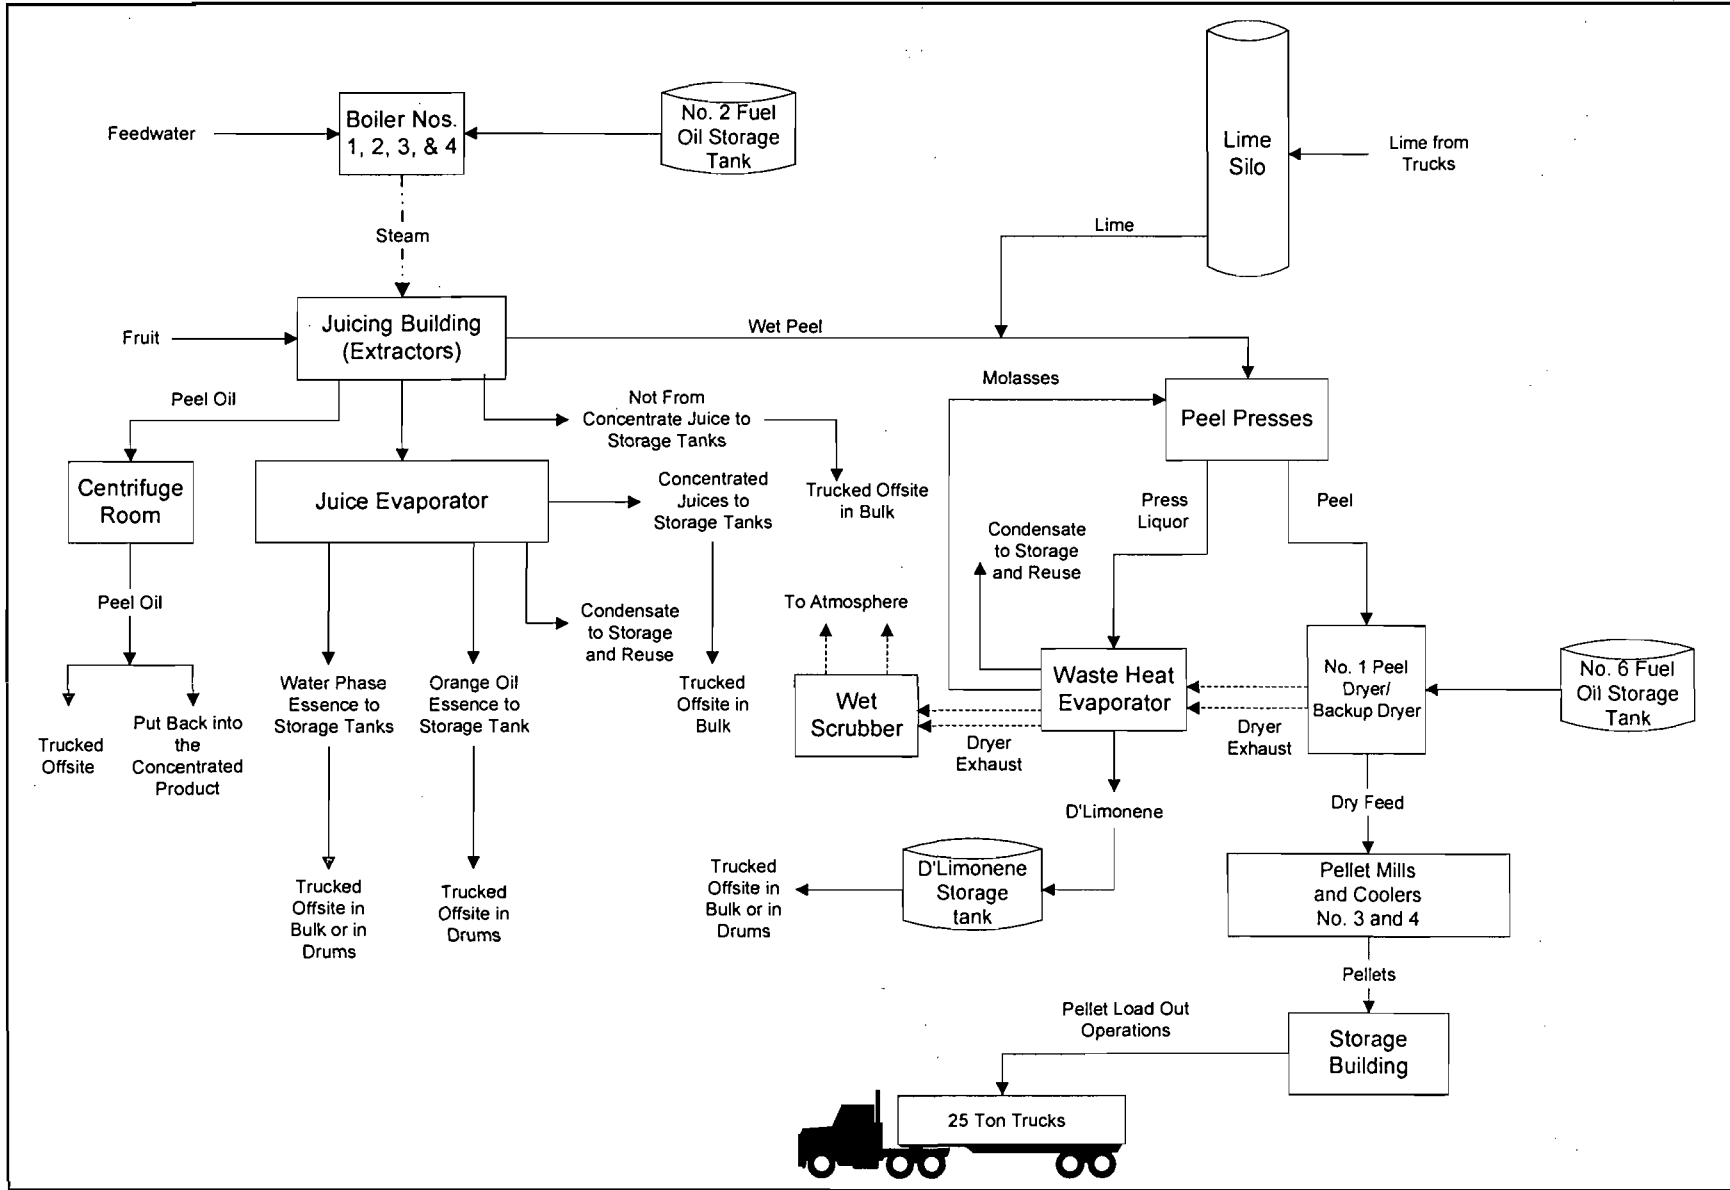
Feedwater

Boiler Nos. 1, 2, 3, & 4

No. 2 Fuel Oil Storage Tank

Steam

Lime Silo

Lime from Trucks

Lime

Fruit

Juicing Building (Extractors)

Wet Peel

Molasses

Peel Oil

Not From Concentrate Juice to Storage Tanks

Peel Presses

Centrifuge Room

Juice Evaporator

Concentrated Juices to Storage Tanks

Trucked Offsite in Bulk

Press Liquor

Peel

Condensate to Storage and Reuse

Peel Oil

Condensate to Storage and Reuse

To Atmosphere

Water Phase Essence to Storage Tanks

Orange Oil Essence to Storage Tank

Trucked Offsite in Bulk

Wet Scrubber

Waste Heat Evaporator

No. 1 Peel Dryer/ Backup Dryer

No. 6 Fuel Oil Storage Tank

Trucked Offsite

Put Back into the Concentrated Product

Dryer Exhaust

Dryer Exhaust

D'Limonene

Dry Feed

Trucked Offsite in Bulk or in Drums

Trucked Offsite in Drums

Trucked Offsite in Bulk or in Drums

D'Limonene Storage tank

Pellet Mills and Coolers No. 3 and 4

Pellets

Pellet Load Out Operations

Storage Building

25 Ton Trucks